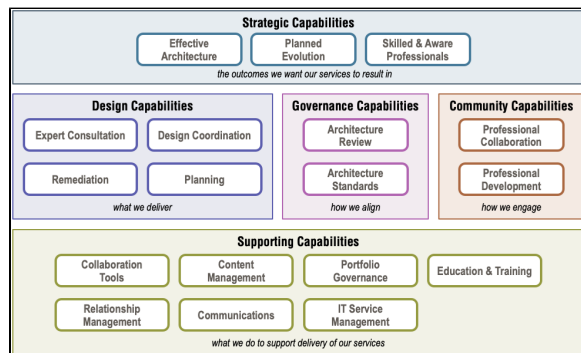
Strategic Capabilities

Effective Architecture

Planned Evolution

Skilled & Aware Professionals

the outcomes we want our services to result in

Design Capabilities

Expert Consultation

Design Coordination

Remediation

Planning

what we deliver

Governance Capabilities

Architecture Review

Architecture Standards

how we align

Community Capabilities

Professional Collaboration

Professional Development

how we engage

Supporting Capabilities

Collaboration Tools

Content Management

Portfolio Governance

Education & Training

Relationship Management

Communications

IT Service Management

what we do to support delivery of our services